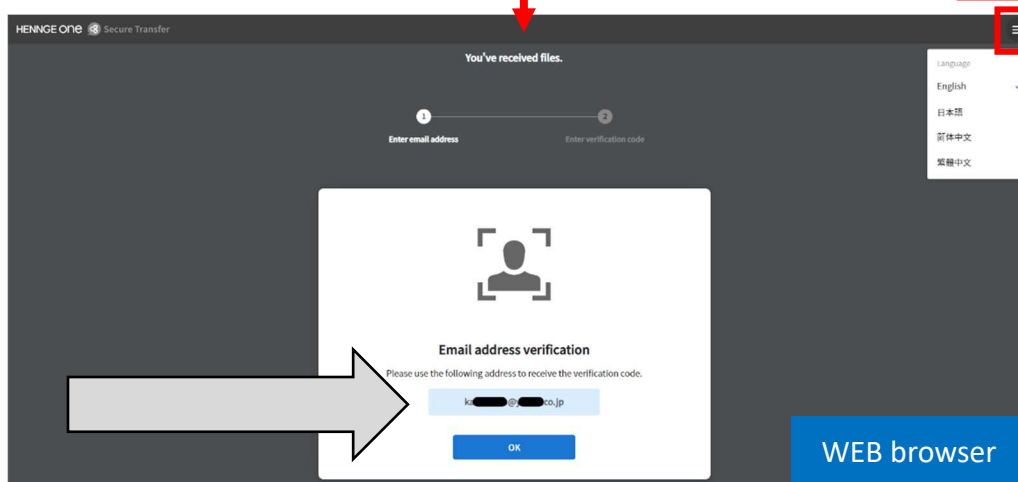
HENNGE One Secure Transfer

You've received files.

1 Enter email address

2 Enter verification code

Language
English
日本語
简体中文
繁體中文

Email address verification

Please use the following address to receive the verification code.

ka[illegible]@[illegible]co.jp

OK

WEB browser